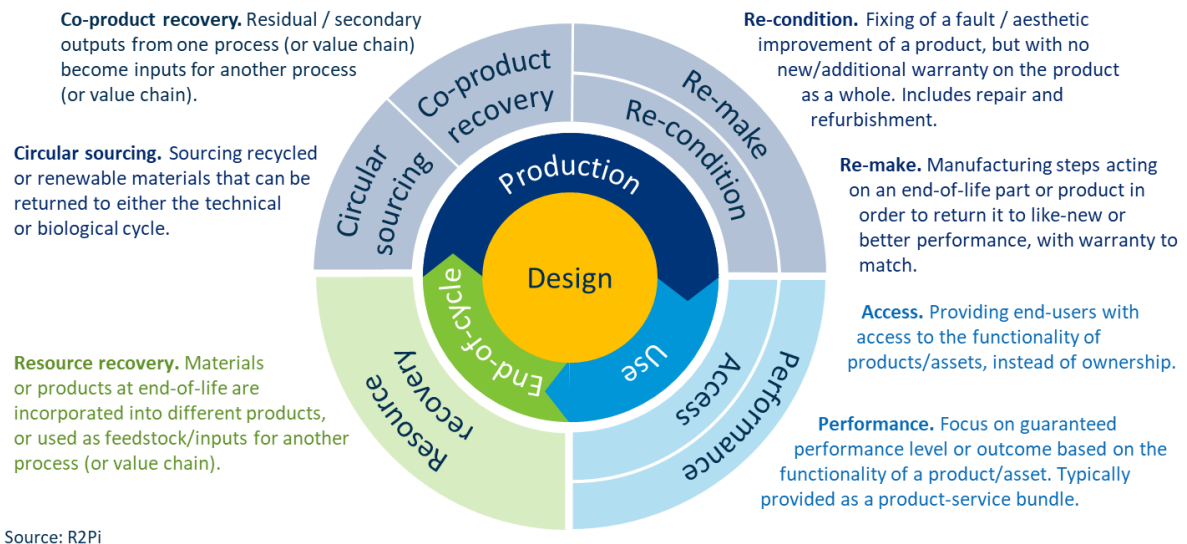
**Co-product recovery.** Residual / secondary outputs from one process (or value chain) become inputs for another process (or value chain).

**Circular sourcing.** Sourcing recycled or renewable materials that can be returned to either the technical or biological cycle.

**Resource recovery.** Materials or products at end-of-life are incorporated into different products, or used as feedstock/inputs for another process (or value chain).

Source: R2Pi

Co-product recovery

Circular sourcing

Re-make

Re-condition

Production

Design

End-of-cycle

Use

Resource recovery

Access

Performance

**Re-condition.** Fixing of a fault / aesthetic improvement of a product, but with no new/additional warranty on the product as a whole. Includes repair and refurbishment.

**Re-make.** Manufacturing steps acting on an end-of-life part or product in order to return it to like-new or better performance, with warranty to match.

**Access.** Providing end-users with access to the functionality of products/assets, instead of ownership.

**Performance.** Focus on guaranteed performance level or outcome based on the functionality of a product/asset. Typically provided as a product-service bundle.